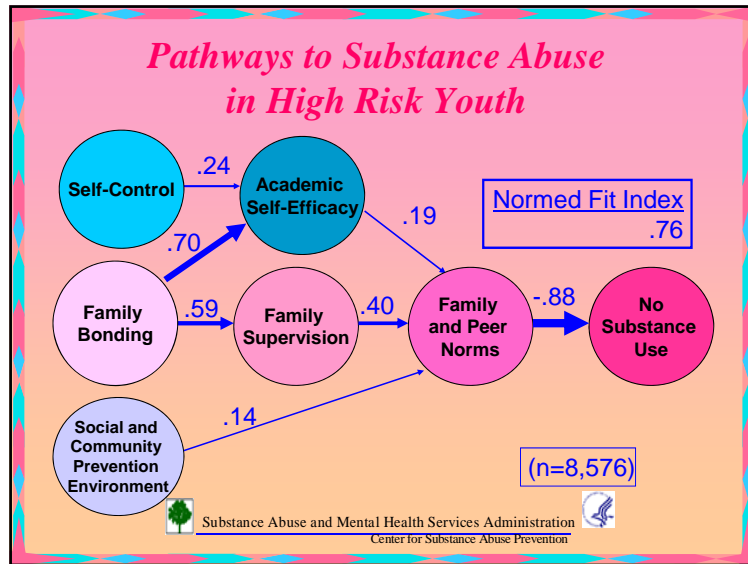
Pathways to Substance Abuse in High Risk Youth

Self-Control

.24

Academic Self-Efficacy

.19

Normed Fit Index .76

.70

Family Bonding

.59

Family Supervision

.40

Family and Peer Norms

-.88

No Substance Use

Social and Community Prevention Environment

.14

(n=8,576)

Substance Abuse and Mental Health Services Administration
Center for Substance Abuse Prevention